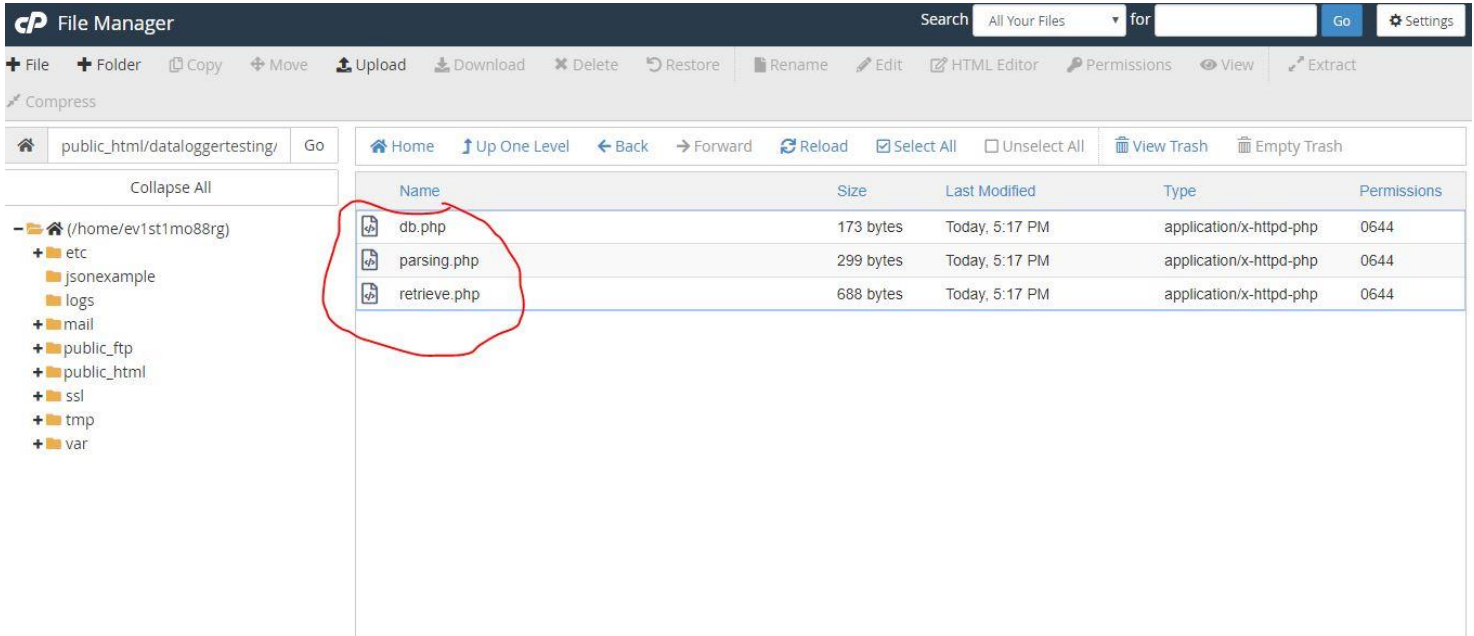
cP File Manager

Search All Your Files for Go Settings

File Folder Copy Move Upload Download Delete Restore Rename Edit HTML Editor Permissions View Extract Compress

public_html/dataloggertesting/ Go

Home Up One Level Back Forward Reload Select All Unselect All View Trash Empty Trash

Collapse All

(/home/ev1st1mo88rg)
etc
jsonexample
logs
mail
public_ftp
public_html
ssl
tmp
var

| Name | Size | Last Modified | Type | Permissions |
|---|---|---|---|---|
| db.php | 173 bytes | Today, 5:17 PM | application/x-httpd-php | 0644 |
| parsing.php | 299 bytes | Today, 5:17 PM | application/x-httpd-php | 0644 |
| retrieve.php | 688 bytes | Today, 5:17 PM | application/x-httpd-php | 0644 |